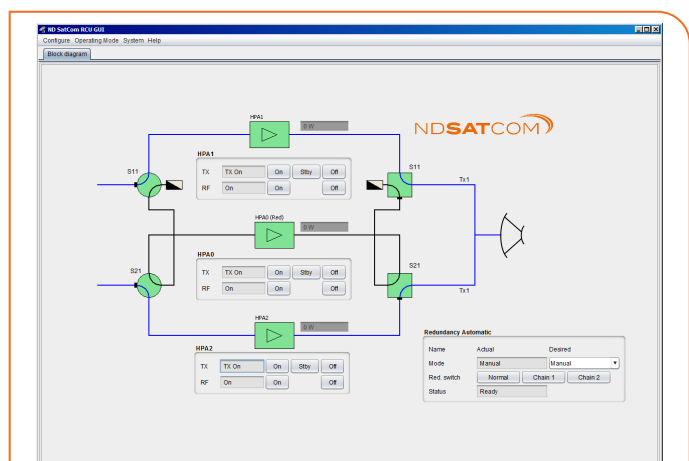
ND-SatCom RCU GUI
Configure Operating Mode System Help
Block diagram

HPA1
0 W
NDSATCOM
HPA1
TX TX On On Stby Off
RF On On Off
S11
S11
Tx1
HPA0 (Red)
0 W
HPA0
TX TX On On Stby Off
RF On On Off
S21
S21
Tx1
HPA2
0 W
HPA2
TX TX On On Stby Off
RF On On Off

Redundancy Automatic
Name Actual Desired
Mode Manual Manual
Red. switch Normal Chain 1 Chain 2
Status Ready